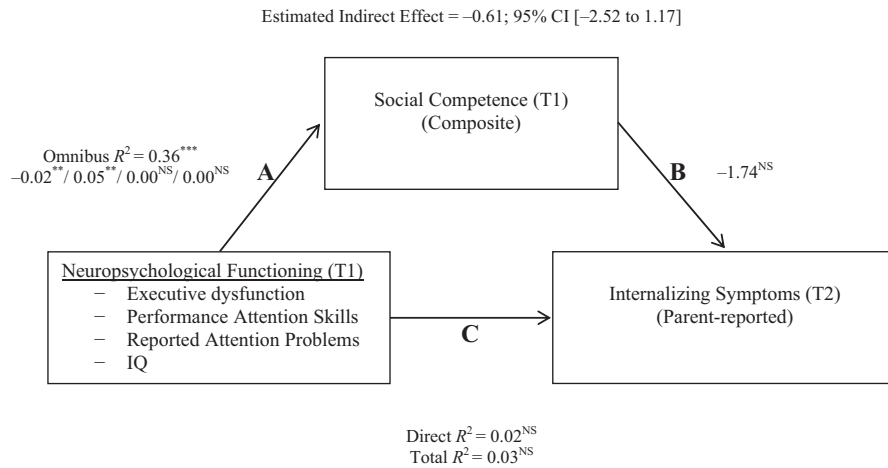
Estimated Indirect Effect = –0.61; 95% CI [–2.52 to 1.17]

Social Competence (T1)
(Composite)

Omnibus $R^2 = 0.36^{***}$
$-0.02^{**}/ 0.05^{**}/ 0.00^{NS}/ 0.00^{NS}$

A

B

$-1.74^{NS}$

Neuropsychological Functioning (T1)
– Executive dysfunction
– Performance Attention Skills
– Reported Attention Problems
– IQ

C

Internalizing Symptoms (T2)
(Parent-reported)

Direct $R^2 = 0.02^{NS}$
Total $R^2 = 0.03^{NS}$